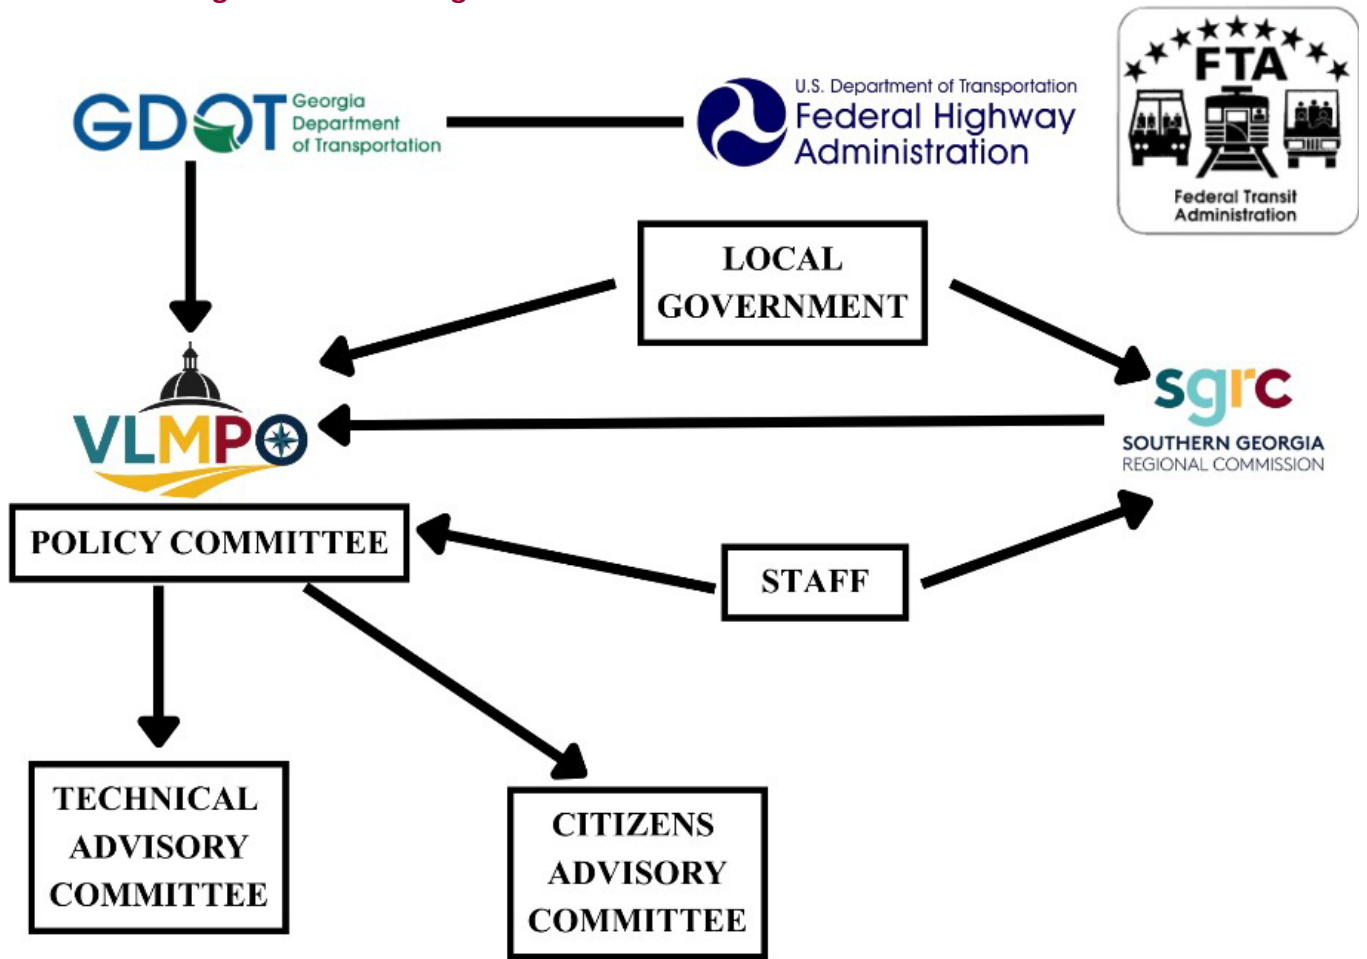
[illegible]

GDOT Georgia Department of Transportation

U.S. Department of Transportation
Federal Highway Administration

FTA
Federal Transit Administration

LOCAL GOVERNMENT

VLMPO

sgrc
SOUTHERN GEORGIA
REGIONAL COMMISSION

POLICY COMMITTEE

STAFF

TECHNICAL ADVISORY COMMITTEE

CITIZENS ADVISORY COMMITTEE